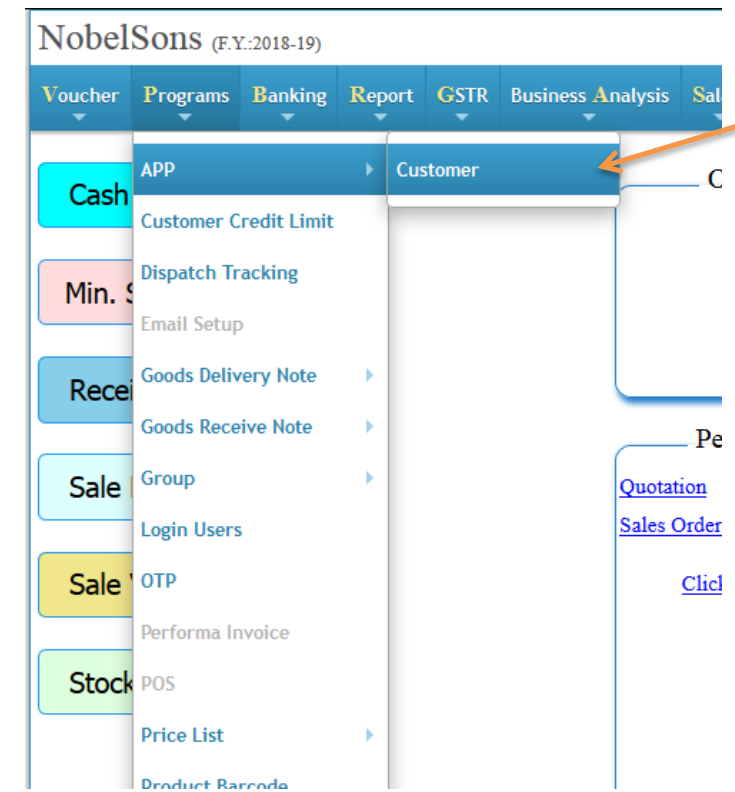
NobelSons (F.Y.:2018-19)

Voucher Programs Banking Report GSTR Business Analysis Sal

Cash
Min. S
Recei
Sale
Sale
Stock

APP
Customer Credit Limit
Dispatch Tracking
Email Setup
Goods Delivery Note
Goods Receive Note
Group
Login Users
OTP
Performa Invoice
POS
Price List
Product Barcode

Customer

C

Pe
Quotation
Sales Order
Click